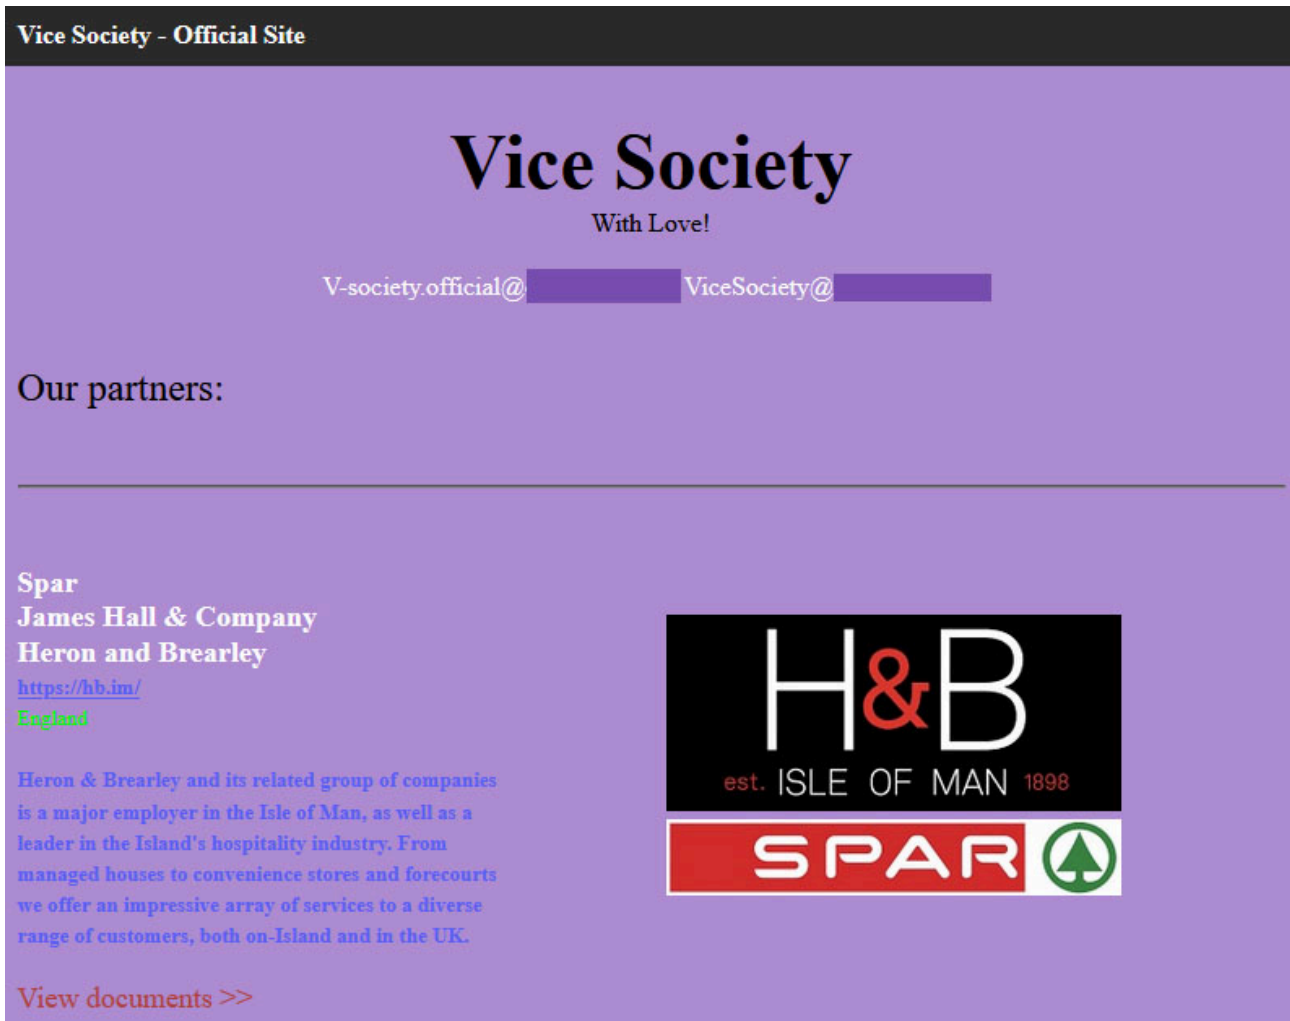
Vice Society - Official Site

Vice Society

With Love!

V-society.official@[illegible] ViceSociety@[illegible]

Our partners:

Spar
James Hall & Company
Heron and Brearley
https://hb.im/
England

Heron & Brearley and its related group of companies is a major employer in the Isle of Man, as well as a leader in the Island's hospitality industry. From managed houses to convenience stores and forecourts we offer an impressive array of services to a diverse range of customers, both on-Island and in the UK.

View documents >>

H&B
est. ISLE OF MAN 1898

SPAR